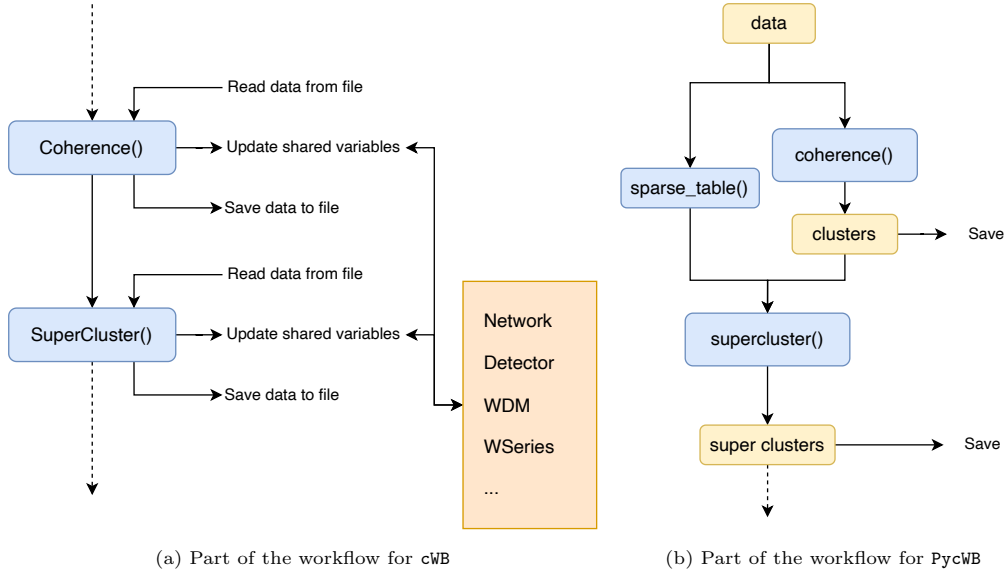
Read data from file

Coherence()

Update shared variables

Save data to file

Read data from file

SuperCluster()

Update shared variables

Save data to file

Network

Detector

WDM

WSeries

...

(a) Part of the workflow for cWB

data

sparse_table()

coherence()

clusters

Save

supercluster()

super clusters

Save

(b) Part of the workflow for PycWB